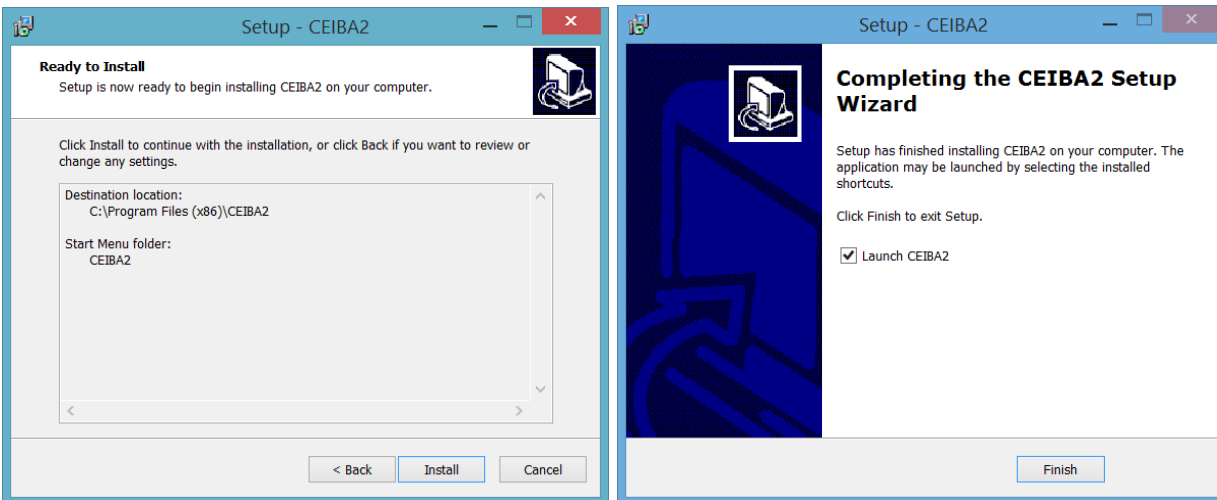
Setup - CEIBA2

Ready to Install

Setup is now ready to begin installing CEIBA2 on your computer.

Click Install to continue with the installation, or click Back if you want to review or change any settings.

Destination location:
C:\Program Files (x86)\CEIBA2

Start Menu folder:
CEIBA2

< Back
Install
Cancel

Setup - CEIBA2

Completing the CEIBA2 Setup Wizard

Setup has finished installing CEIBA2 on your computer. The application may be launched by selecting the installed shortcuts.

Click Finish to exit Setup.

Launch CEIBA2

Finish